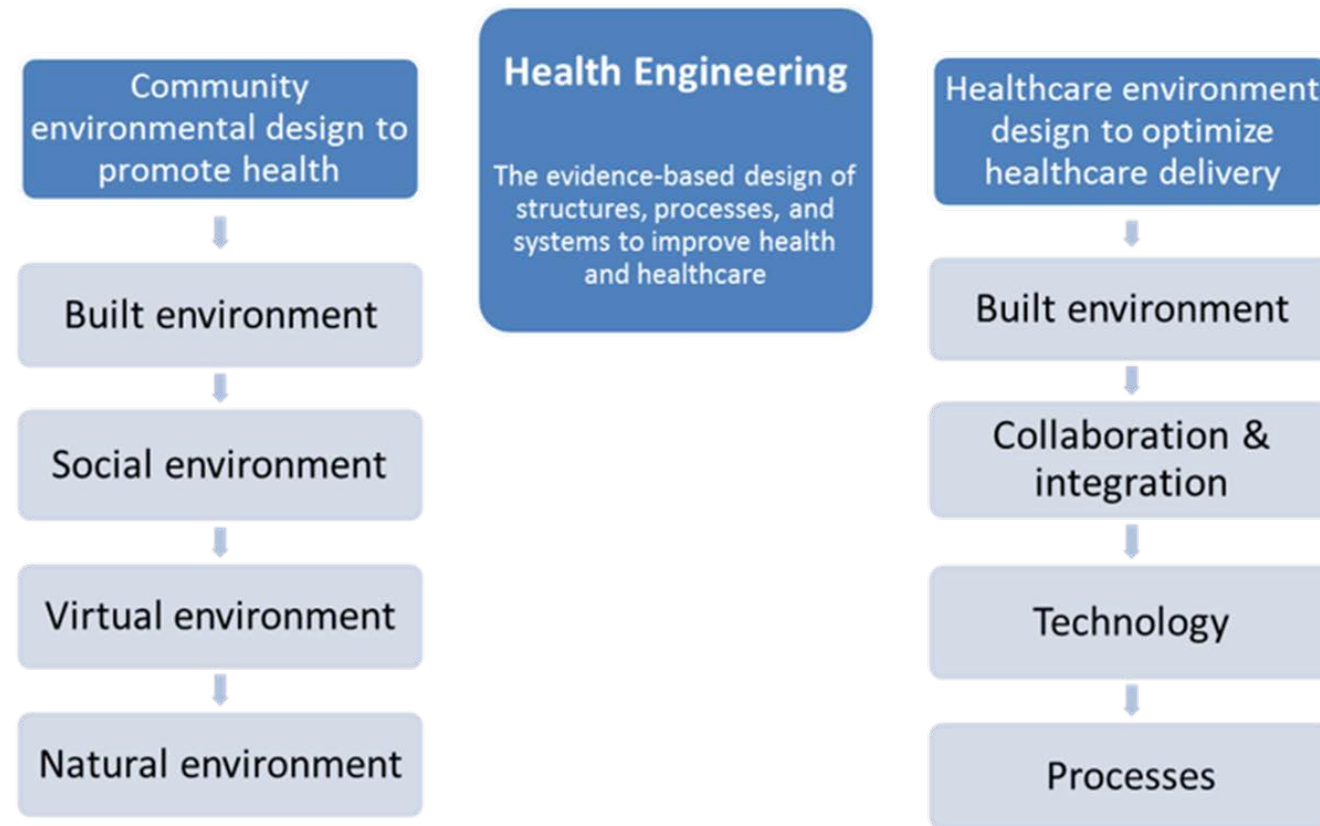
Community environmental design to promote health

Built environment

Social environment

Virtual environment

Natural environment

Health Engineering

The evidence-based design of structures, processes, and systems to improve health and healthcare

Healthcare environment design to optimize healthcare delivery

Built environment

Collaboration & integration

Technology

Processes